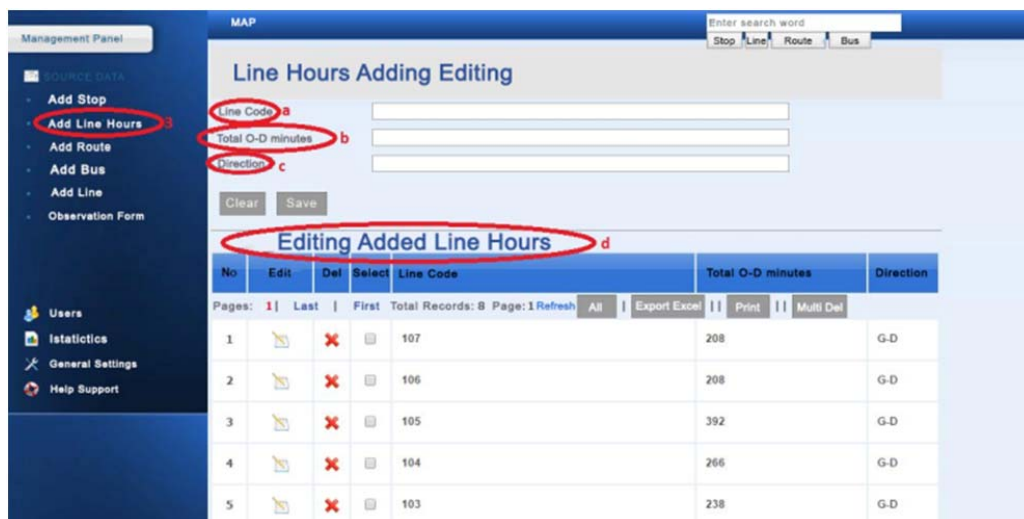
Management Panel

SOURCE DATA

Add Stop

Add Line Hours 3

Add Route

Add Bus

Add Line

Observation Form

Users

Istaticticς

General Settings

Help Support

MAP

Enter search word

Stop Line Route Bus

Line Hours Adding Editing

Line Code a

Total O-D minutes b

Direction c

Clear Save

Editing Added Line Hours d

| No | Edit | Del | Select | Line Code | Total O-D minutes | Direction |
|---|---|---|---|---|---|---|
| Pages: 1 \| Last \| First Total Records: 8 Page: 1 Refresh All \| Export Excel \|\| Print \|\| Multi Del | | | | | | |
| 1 | | ✖ | | 107 | 208 | G-D |
| 2 | | ✖ | | 106 | 208 | G-D |
| 3 | | ✖ | | 105 | 392 | G-D |
| 4 | | ✖ | | 104 | 266 | G-D |
| 5 | | ✖ | | 103 | 238 | G-D |